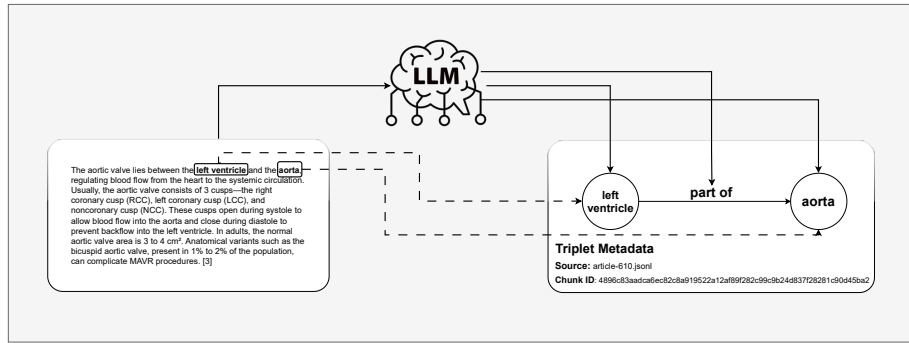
LLM

The aortic valve lies between the left ventricle and the aorta regulating blood flow from the heart to the systemic circulation. Usually, the aortic valve consists of 3 cusps—the right coronary cusp (RCC), left coronary cusp (LCC), and noncoronary cusp (NCC). These cusps open during systole to allow blood flow into the aorta and close during diastole to prevent backflow into the left ventricle. In adults, the normal aortic valve area is 3 to 4 cm². Anatomical variants such as the bicuspid aortic valve, present in 1% to 2% of the population, can complicate MAVR procedures. [3]

left ventricle

part of

aorta

Triplet Metadata

Source: article-610.jsonl

Chunk ID: 4896c83aadca6ec82c8a919522a12af89f282c99c9b24d837f28281c90d45ba2